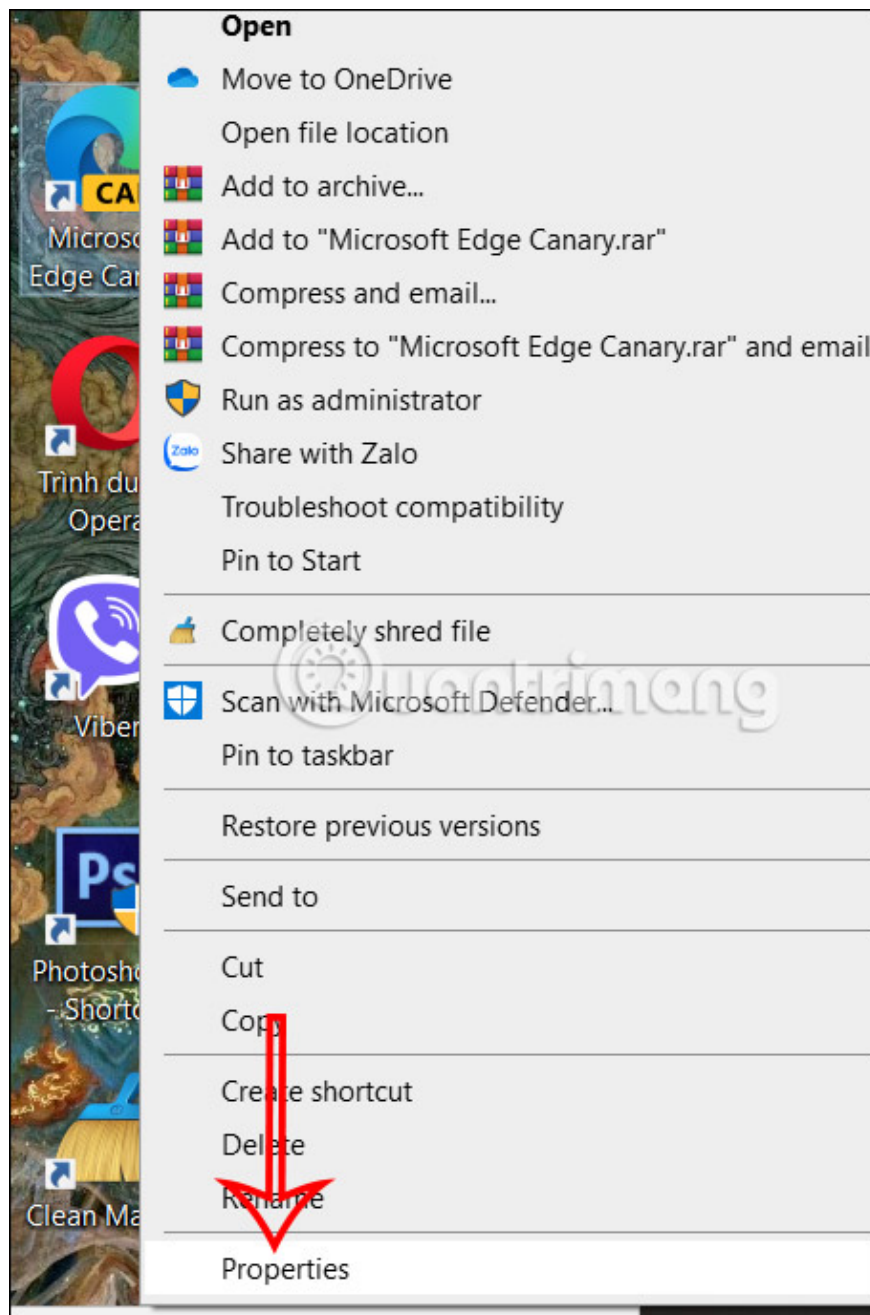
CA
Microso
Edge Car
Trình du
Opera
Viber
Ps
Photosho
- Shortc
Clean Ma

Open
Move to OneDrive
Open file location
Add to archive...
Add to "Microsoft Edge Canary.rar"
Compress and email...
Compress to "Microsoft Edge Canary.rar" and email
Run as administrator
Zalo
Share with Zalo
Troubleshoot compatibility
Pin to Start
Completely shred file
Scan with Microsoft Defender...
Pin to taskbar
Restore previous versions
Send to
Cut
Copy
Create shortcut
Delete
Rename
Properties

Quantrimang